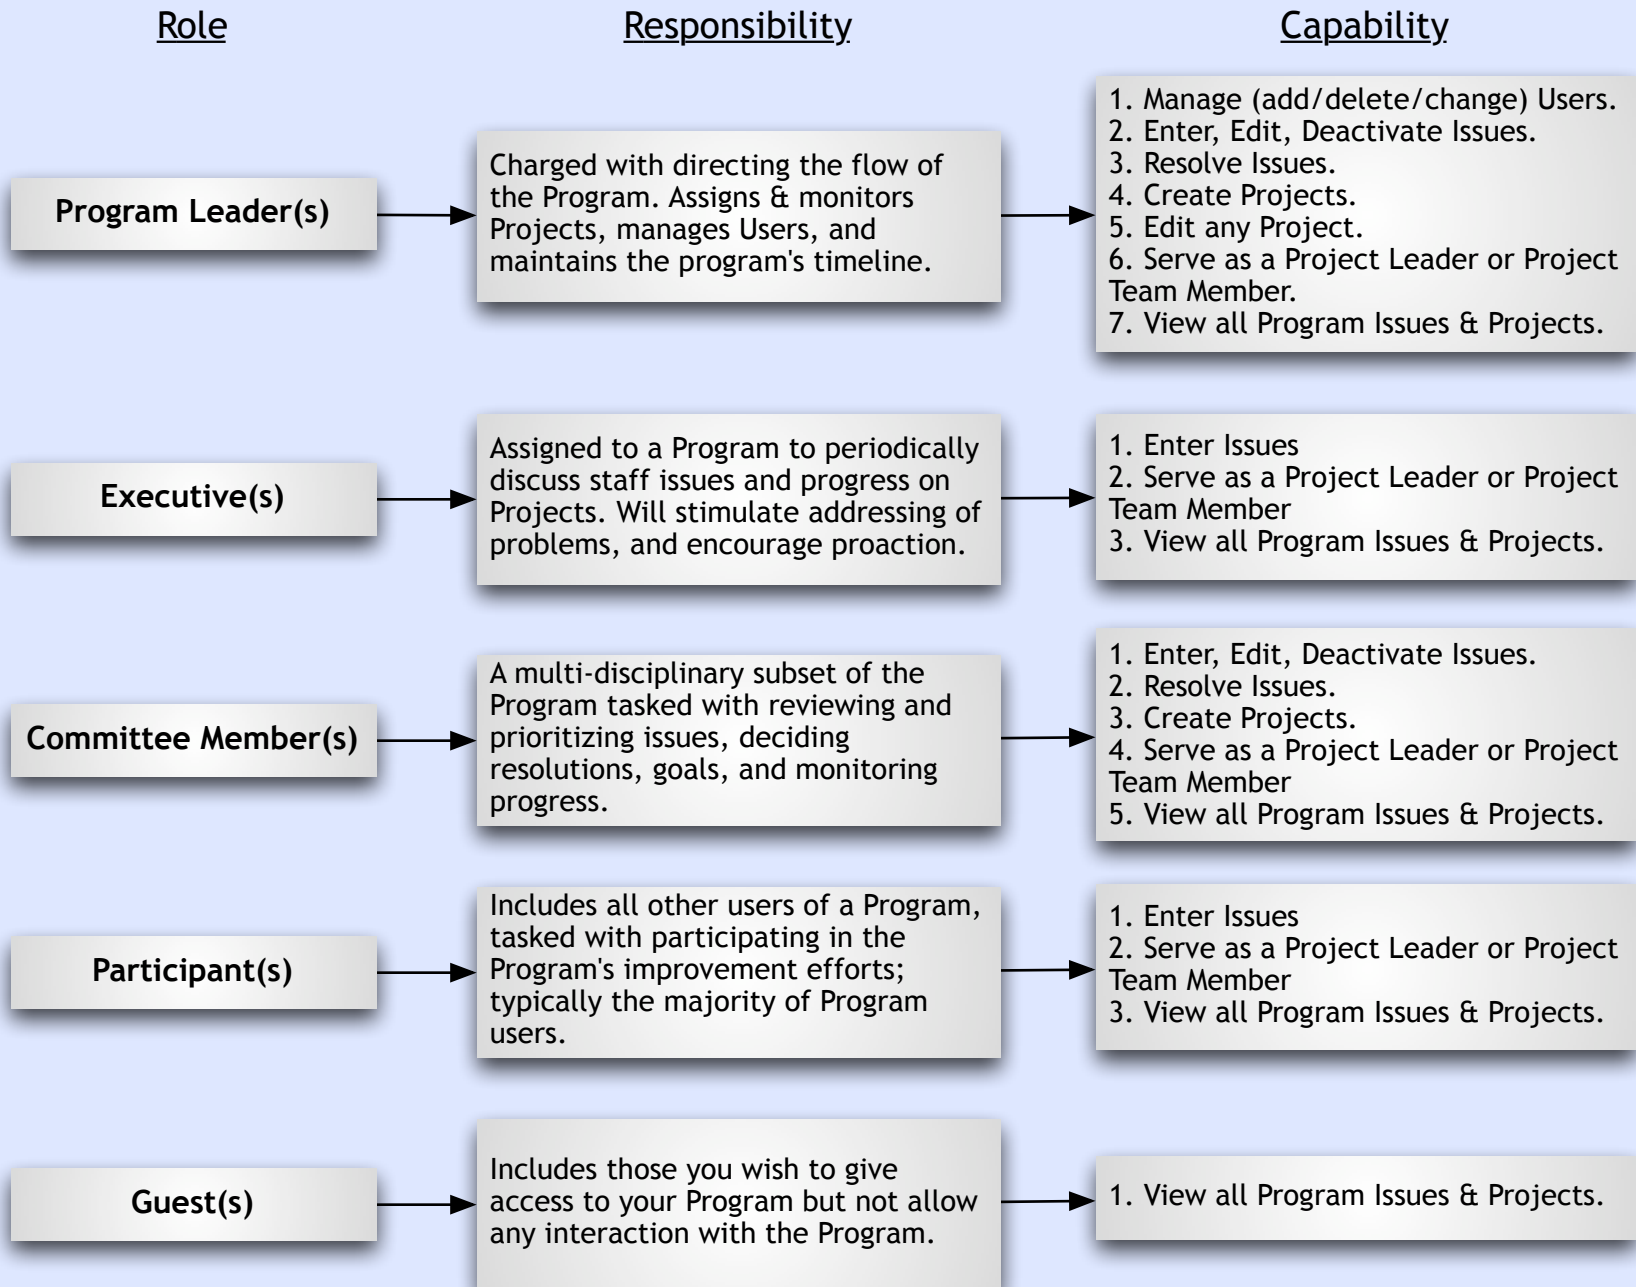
Role

Responsibility

Capability

Program Leader(s)

Charged with directing the flow of the Program. Assigns & monitors Projects, manages Users, and maintains the program's timeline.

1. Manage (add/delete/change) Users.
2. Enter, Edit, Deactivate Issues.
3. Resolve Issues.
4. Create Projects.
5. Edit any Project.
6. Serve as a Project Leader or Project Team Member.
7. View all Program Issues & Projects.

Executive(s)

Assigned to a Program to periodically discuss staff issues and progress on Projects. Will stimulate addressing of problems, and encourage proaction.

1. Enter Issues
2. Serve as a Project Leader or Project Team Member
3. View all Program Issues & Projects.

Committee Member(s)

A multi-disciplinary subset of the Program tasked with reviewing and prioritizing issues, deciding resolutions, goals, and monitoring progress.

1. Enter, Edit, Deactivate Issues.
2. Resolve Issues.
3. Create Projects.
4. Serve as a Project Leader or Project Team Member
5. View all Program Issues & Projects.

Participant(s)

Includes all other users of a Program, tasked with participating in the Program's improvement efforts; typically the majority of Program users.

1. Enter Issues
2. Serve as a Project Leader or Project Team Member
3. View all Program Issues & Projects.

Guest(s)

Includes those you wish to give access to your Program but not allow any interaction with the Program.

1. View all Program Issues & Projects.